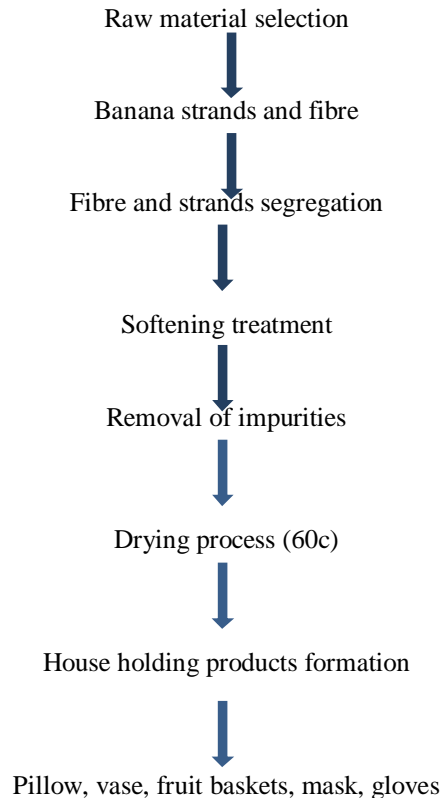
Raw material selection

Banana strands and fibre

Fibre and strands segregation

Softening treatment

Removal of impurities

Drying process (60c)

House holding products formation

Pillow, vase, fruit baskets, mask, gloves